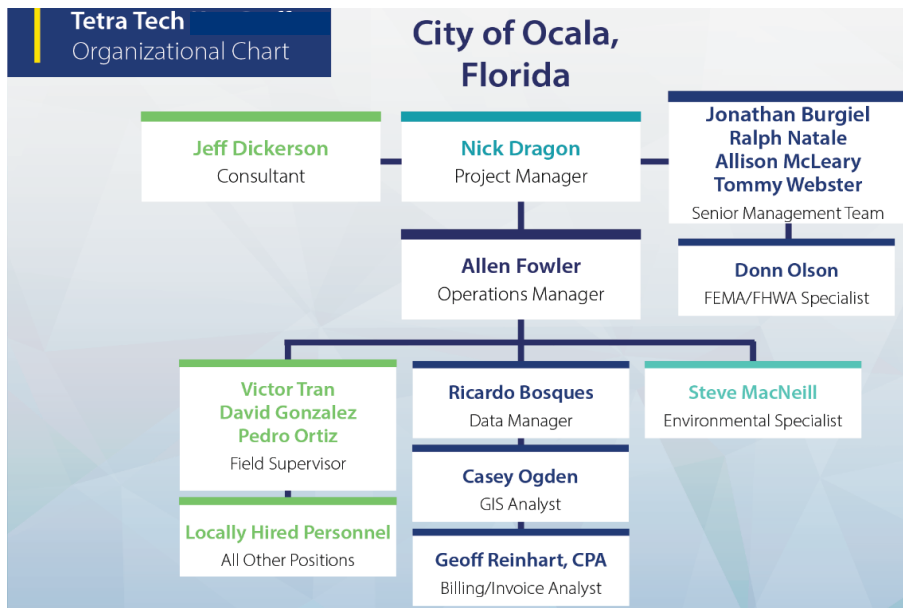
Tetra Tech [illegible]
Organizational Chart

City of Ocala, Florida

Jeff Dickerson
Consultant

Nick Dragon
Project Manager

Jonathan Burgiel
Ralph Natale
Allison McLeary
Tommy Webster
Senior Management Team

Allen Fowler
Operations Manager

Donn Olson
FEMA/FHWA Specialist

Victor Tran
David Gonzalez
Pedro Ortiz
Field Supervisor

Ricardo Bosques
Data Manager

Steve MacNeill
Environmental Specialist

Casey Ogden
GIS Analyst

Locally Hired Personnel
All Other Positions

Geoff Reinhart, CPA
Billing/Invoice Analyst